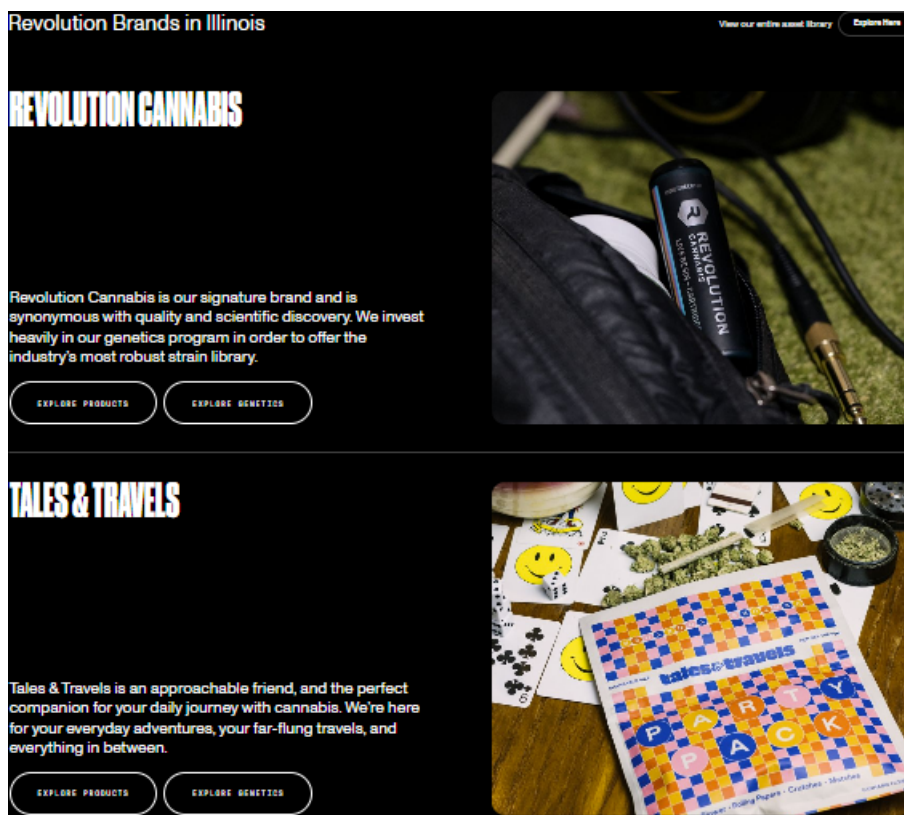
Revolution Brands in Illinois

View our entire asset library

Explore Here

REVOLUTION CANNABIS

Revolution Cannabis is our signature brand and is synonymous with quality and scientific discovery. We invest heavily in our genetics program in order to offer the industry's most robust strain library.

EXPLORE PRODUCTS

EXPLORE GENETICS

REVOLUTION CANNABIS

TALES & TRAVELS

Tales & Travels is an approachable friend, and the perfect companion for your daily journey with cannabis. We're here for your everyday adventures, your far-flung travels, and everything in between.

EXPLORE PRODUCTS

EXPLORE GENETICS

tales & travels

PARTY PACK